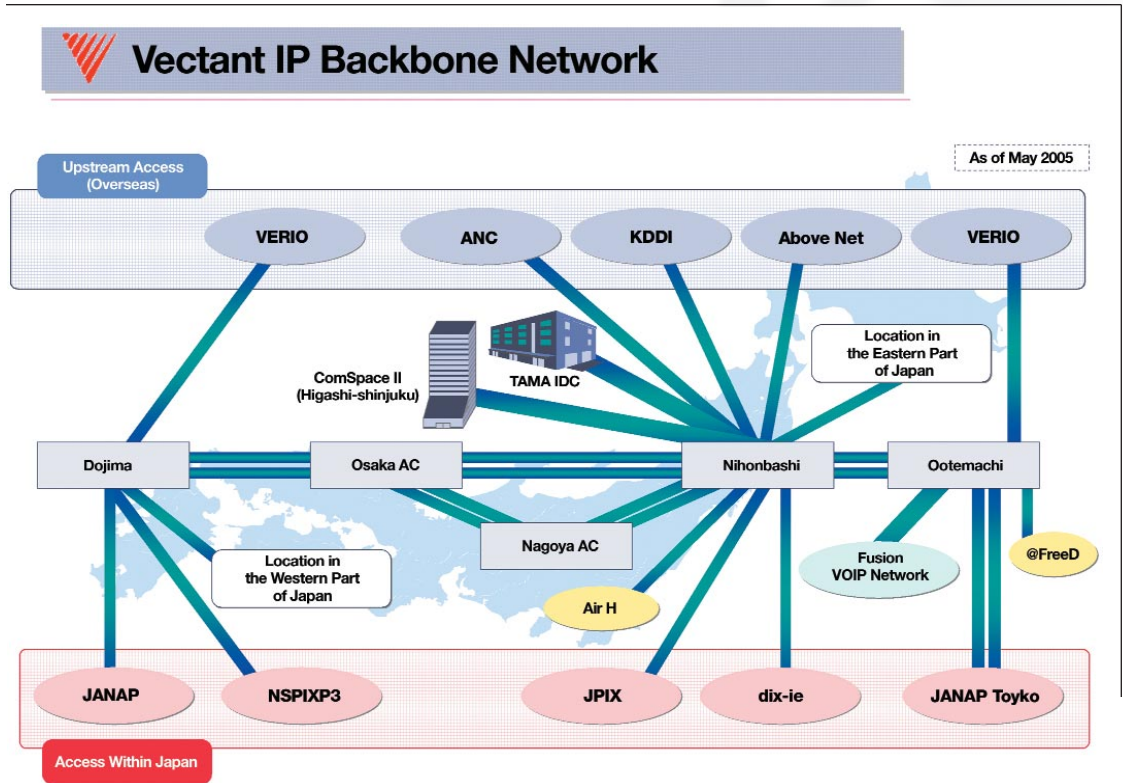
Vectant IP Backbone Network

Upstream Access (Overseas)

As of May 2005

VERIO

ANC

KDDI

Above Net

VERIO

Location in the Eastern Part of Japan

ComSpace II (Higashi-shinjuku)

TAMA IDC

Dojima

Osaka AC

Nihonbashi

Ootemachi

Nagoya AC

Location in the Western Part of Japan

Fusion VOIP Network

@FreeD

Air H

JANAP

NSPIXP3

JPIX

dix-ie

JANAP Toyko

Access Within Japan